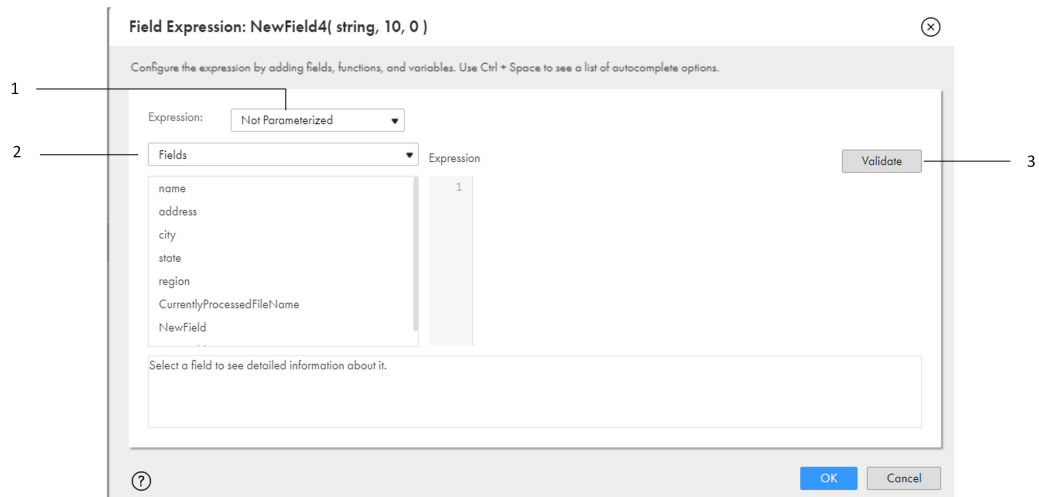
Field Expression: NewField4( string, 10, 0 )

Configure the expression by adding fields, functions, and variables. Use Ctrl + Space to see a list of autocomplete options.

1

Expression: Not Parameterized

2

Fields

Expression

Validate

3

name
address
city
state
region
CurrentlyProcessedFileName
NewField

1

Select a field to see detailed information about it.

?

OK

Cancel